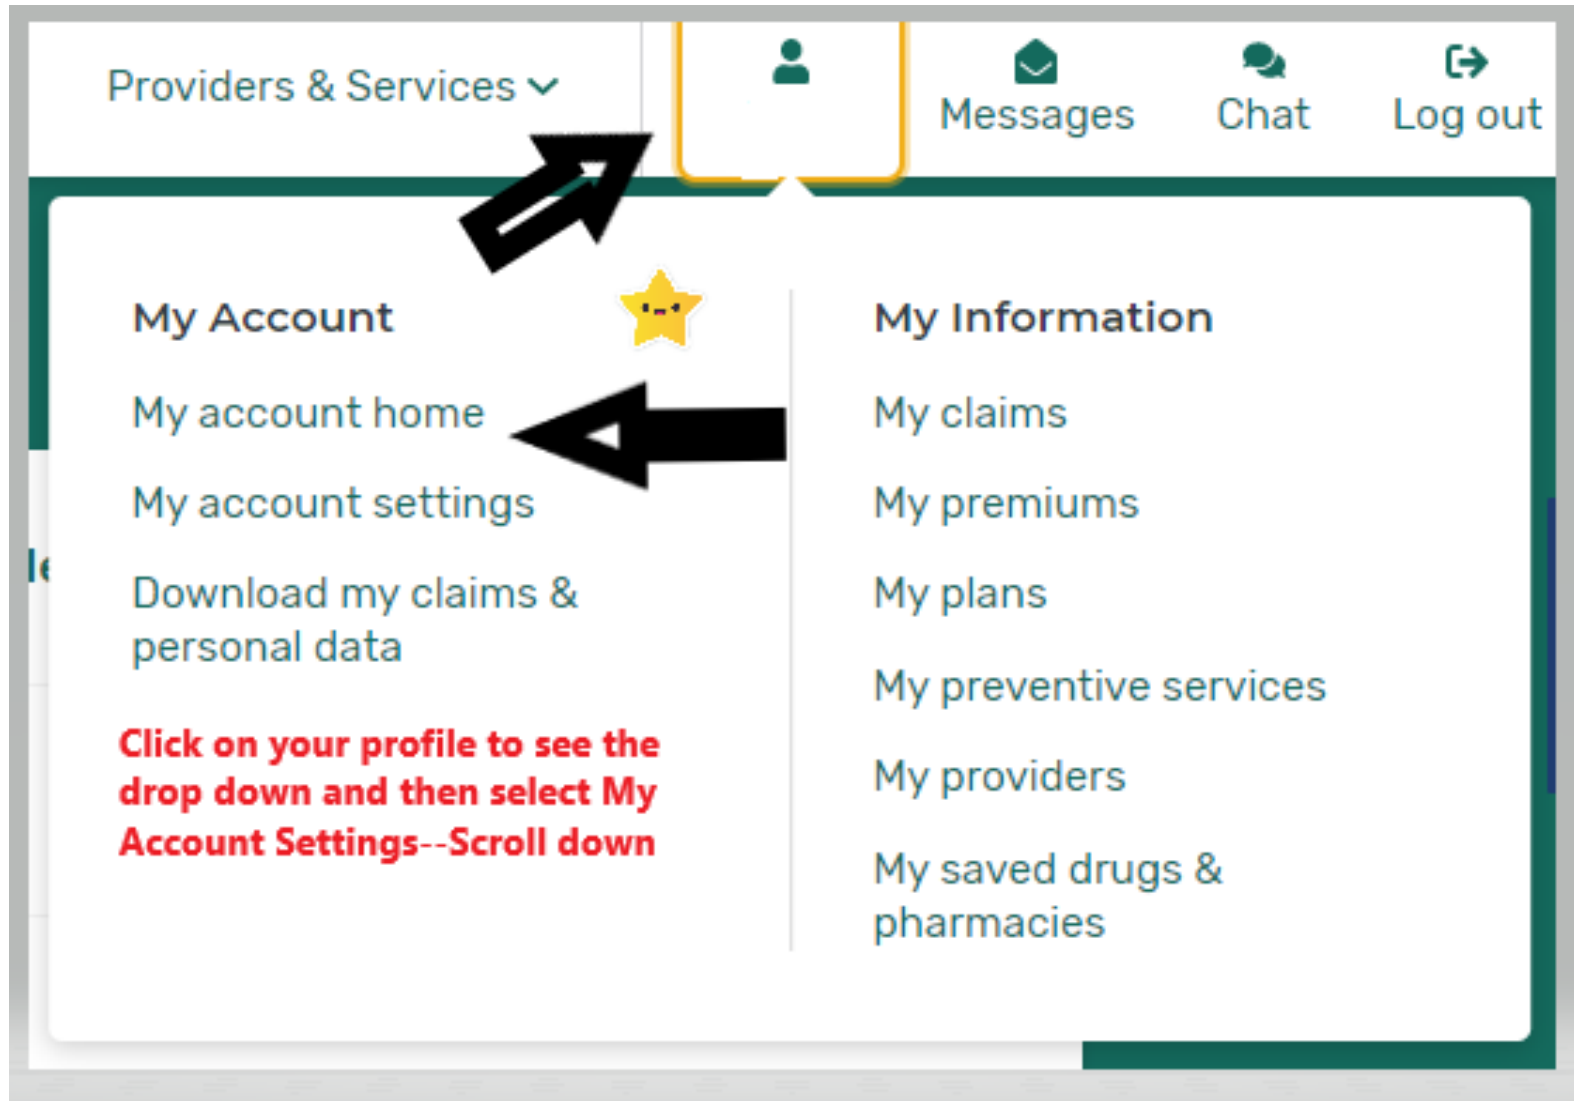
Providers & Services

Messages

Chat

Log out

My Account

My account home

My account settings

Download my claims & personal data

Click on your profile to see the drop down and then select My Account Settings--Scroll down

My Information

My claims

My premiums

My plans

My preventive services

My providers

My saved drugs & pharmacies